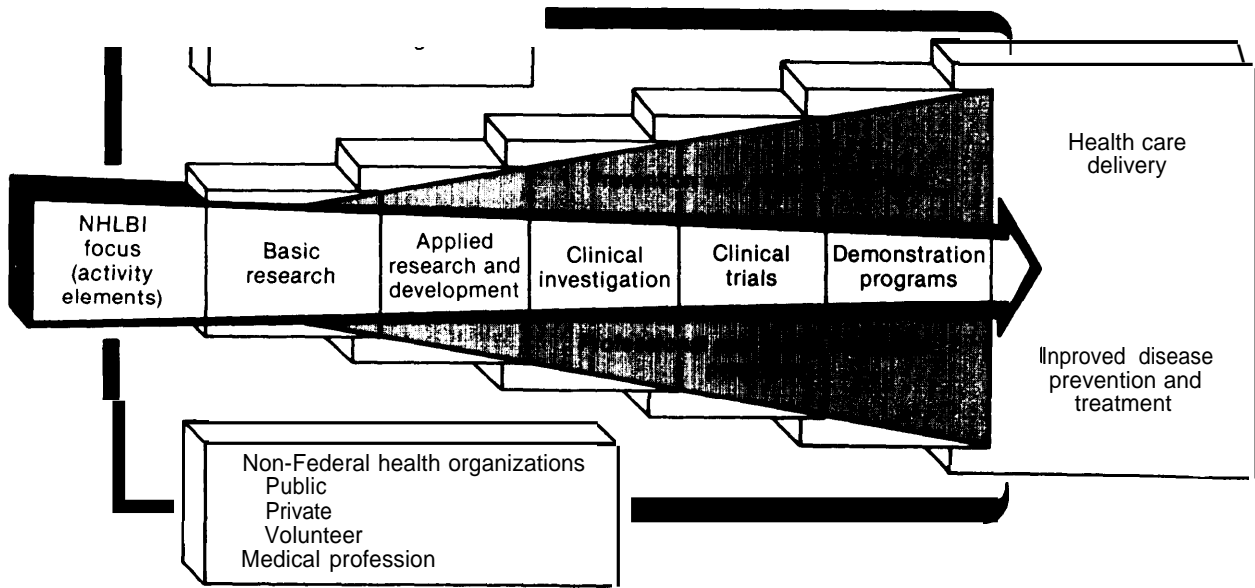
NHLBI focus (activity elements)

Basic research

Applied research and development

Clinical investigation

Clinical trials

Demonstration programs

Health care delivery

Inproved disease prevention and treatment

Non-Federal health organizations
Public
Private
Volunteer
Medical profession